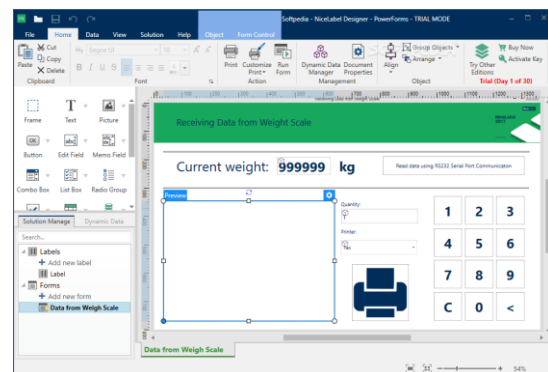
Softpedia - NiceLabel Designer - PowerForms - TRIAL MODE

File Home Data View Solution Help Object Form Control

Paste Cut Copy Delete Clipboard

Segoe UI 10 Font

Print Customize Print Run Form Action

Dynamic Data Manager Document Properties Management

Align Group Objects Arrange Object

Try Other Editions Buy Now Activate Key Trial (Day 1 of 30)

Frame Text Picture
Button Edit Field Memo Field
Combo Box List Box Radio Group

Solution Manager Dynamic Data

Search...

Labels
Add new label
Label
Forms
Add new form
Data from Weigh Scale

Receiving Data from Weight Scale

Current weight: 999999 kg

Read data using RS232 Serial Port Communication

Preview

Quantity:

Printer:

1 2 3
4 5 6
7 8 9
C 0 <

Data from Weigh Scale

54%